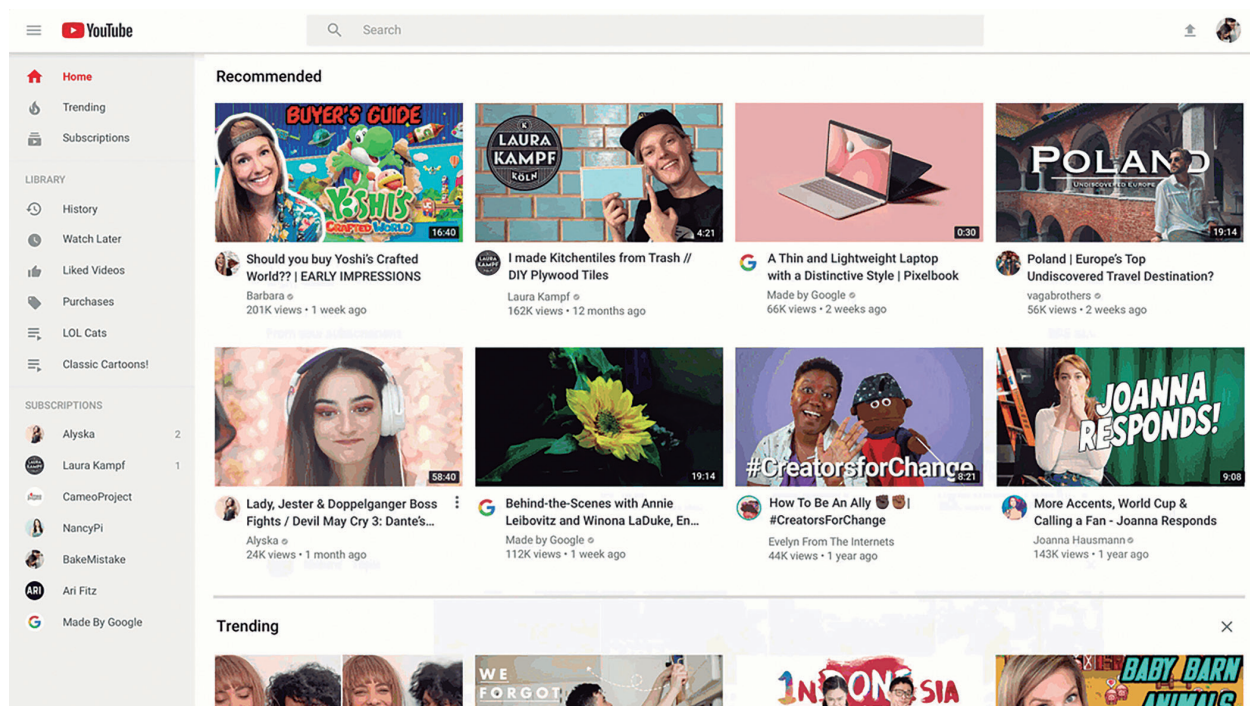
YouTube

Search

Home
Trending
Subscriptions

LIBRARY
History
Watch Later
Liked Videos
Purchases
LOL Cats
Classic Cartoons!

SUBSCRIPTIONS
Alyska 2
Laura Kampf 1
CameoProject
NancyPi
BakeMistake
Ari Fitz
Made By Google

Recommended

BUYER'S GUIDE
YOSHI'S CRAFTED WORLD
16:40
Should you buy Yoshi's Crafted World?? | EARLY IMPRESSIONS
Barbara
201K views • 1 week ago

LAURA KAMPF KÖLN
4:21
I made Kitchentiles from Trash // DIY Plywood Tiles
Laura Kampf
162K views • 12 months ago

0:30
A Thin and Lightweight Laptop with a Distinctive Style | Pixelbook
Made by Google
66K views • 2 weeks ago

POLAND
UNDISCOVERED EUROPE
19:14
Poland | Europe's Top Undiscovered Travel Destination?
vagabrothers
56K views • 2 weeks ago

58:40
Lady, Jester & Doppelganger Boss Fights / Devil May Cry 3: Dante's...
Alyska
24K views • 1 month ago

19:14
Behind-the-Scenes with Annie Leibovitz and Winona LaDuke, En...
Made by Google
112K views • 1 week ago

#CreatorsforChange
8:21
How To Be An Ally | #CreatorsForChange
Evelyn From The Internets
44K views • 1 year ago

JOANNA RESPONDS!
9:08
More Accents, World Cup & Calling a Fan - Joanna Responds
Joanna Hausmann
143K views • 1 year ago

Trending

WE FORGOT
INDONESIA
BABY BARN ANIMALS